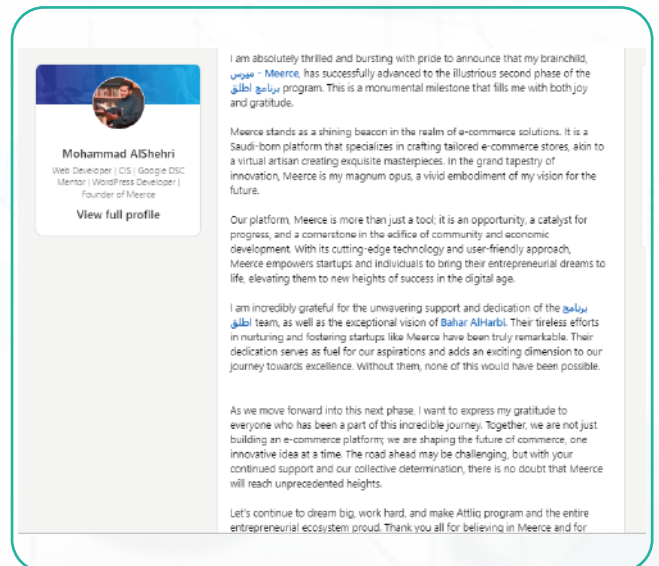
Mohammad AlShehri

Web Developer | CIS | Google DSC Mentor | WordPress Developer | Founder of Meerce

View full profile

I am absolutely thrilled and bursting with pride to announce that my brainchild, ميرس - Meerce, has successfully advanced to the illustrious second phase of the برنامج اطلق program. This is a monumental milestone that fills me with both joy and gratitude.

Meerce stands as a shining beacon in the realm of e-commerce solutions. It is a Saudi-born platform that specializes in crafting tailored e-commerce stores, akin to a virtual artisan creating exquisite masterpieces. In the grand tapestry of innovation, Meerce is my magnum opus, a vivid embodiment of my vision for the future.

Our platform, Meerce is more than just a tool; it is an opportunity, a catalyst for progress, and a cornerstone in the edifice of community and economic development. With its cutting-edge technology and user-friendly approach, Meerce empowers startups and individuals to bring their entrepreneurial dreams to life, elevating them to new heights of success in the digital age.

I am incredibly grateful for the unwavering support and dedication of the برنامج اطلق team, as well as the exceptional vision of Bahar AlHarbi. Their tireless efforts in nurturing and fostering startups like Meerce have been truly remarkable. Their dedication serves as fuel for our aspirations and adds an exciting dimension to our journey towards excellence. Without them, none of this would have been possible.

As we move forward into this next phase, I want to express my gratitude to everyone who has been a part of this incredible journey. Together, we are not just building an e-commerce platform; we are shaping the future of commerce, one innovative idea at a time. The road ahead may be challenging, but with your continued support and our collective determination, there is no doubt that Meerce will reach unprecedented heights.

Let's continue to dream big, work hard, and make Attliq program and the entire entrepreneurial ecosystem proud. Thank you all for believing in Meerce and for